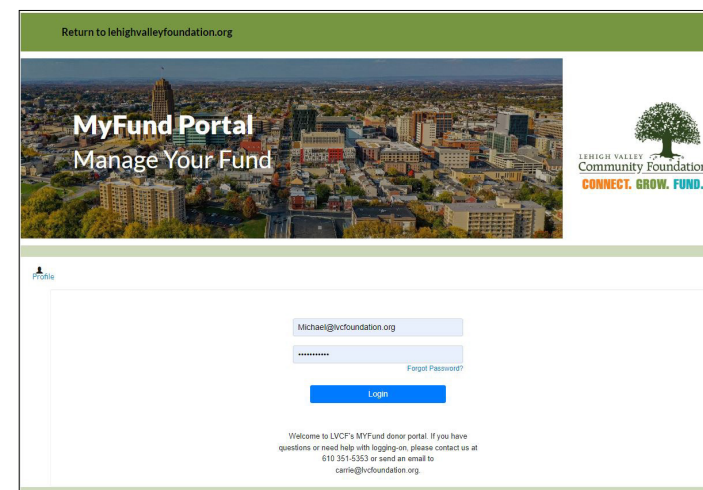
Return to lehighvalleyfoundation.org

MyFund Portal
Manage Your Fund

LEHIGH VALLEY
Community Foundation
CONNECT. GROW. FUND.

Profile

Michael@lvcfoundation.org

•••••••••••

Forgot Password?

Login

Welcome to LVCF's MYFund donor portal. If you have questions or need help with logging-on, please contact us at 610 351-5353 or send an email to carrie@lvcfoundation.org.